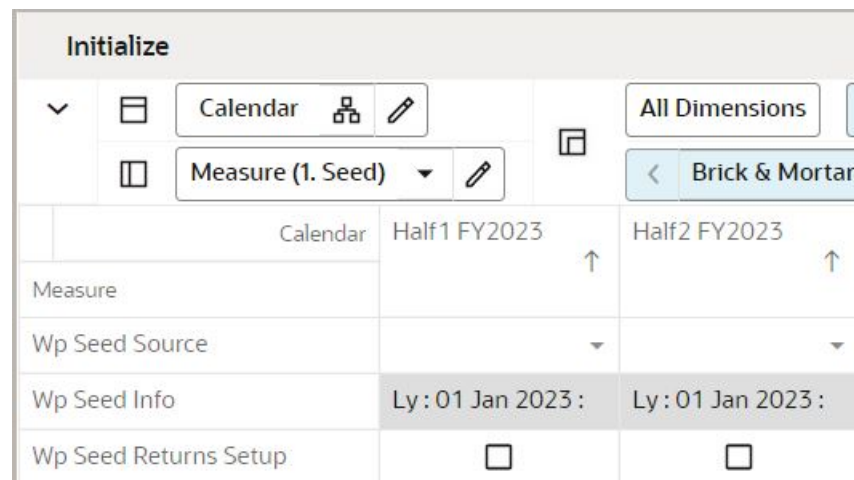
Initialize

Calendar

All Dimensions

Measure (1. Seed)

Brick & Mortar

| Calendar | Half1 FY2023 | Half2 FY2023 |
|---|---|---|
| Measure | | |
| Wp Seed Source | | |
| Wp Seed Info | Ly : 01 Jan 2023 : | Ly : 01 Jan 2023 : |
| Wp Seed Returns Setup | | |